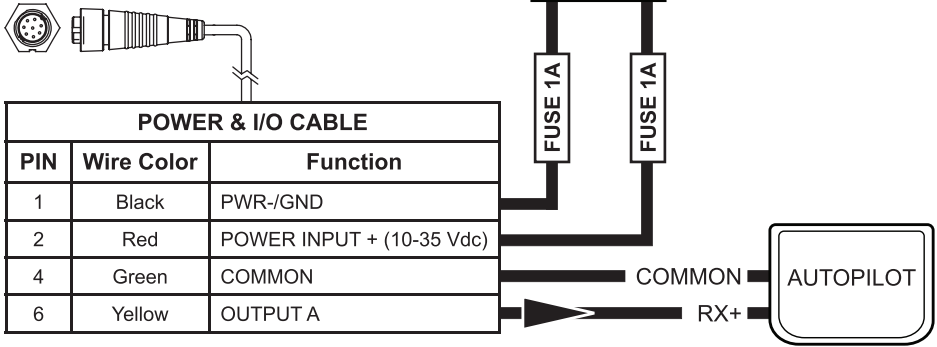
| POWER & I/O CABLE | | |
|---|---|---|
| PIN | Wire Color | Function |
| 1 | Black | PWR-/GND |
| 2 | Red | POWER INPUT + (10-35 Vdc) |
| 4 | Green | COMMON |
| 6 | Yellow | OUTPUT A |

FUSE 1A

FUSE 1A

COMMON

RX+

AUTOPILOT